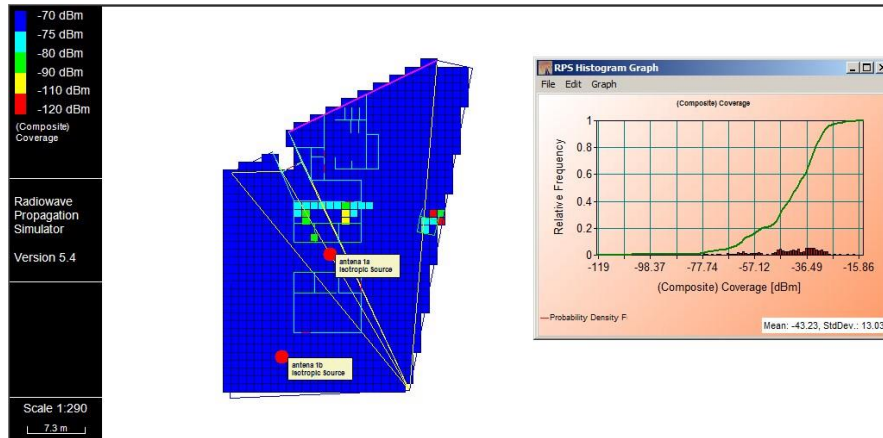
-70 dBm
-75 dBm
-80 dBm
-90 dBm
-110 dBm
-120 dBm
(Composite) Coverage

Radiowave Propagation Simulator

Version 5.4

Scale 1:290
7.3 m

antena 1a
Isotropic Source

antena 1b
Isotropic Source

RPS Histogram Graph
File Edit Graph
(Composite) Coverage
Relative Frequency
1
0.8
0.6
0.4
0.2
0
-119 -98.37 -77.74 -57.12 -36.49 -15.86
(Composite) Coverage [dBm]
Probability Density F
Mean: -43.23, StdDev.: 13.03